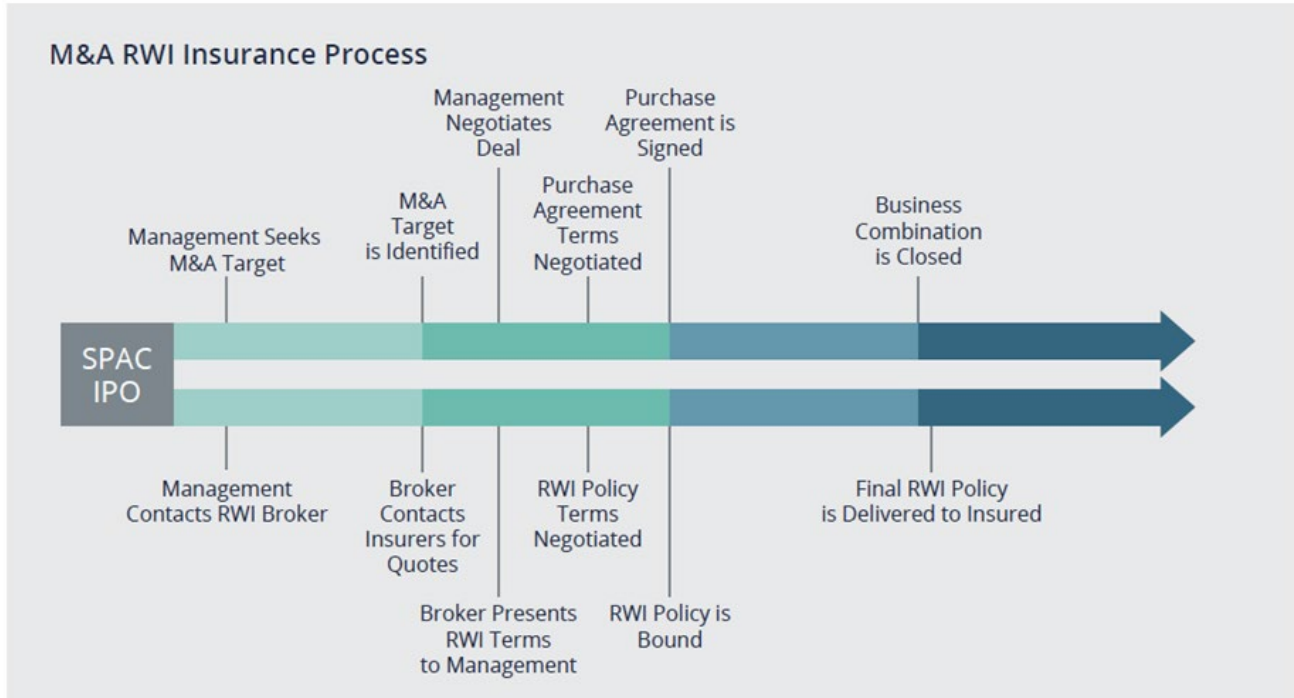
M&A RWI Insurance Process

Management Seeks M&A Target

M&A Target is Identified

Management Negotiates Deal

Purchase Agreement Terms Negotiated

Purchase Agreement is Signed

Business Combination is Closed

SPAC IPO

Management Contacts RWI Broker

Broker Contacts Insurers for Quotes

Broker Presents RWI Terms to Management

RWI Policy Terms Negotiated

RWI Policy is Bound

Final RWI Policy is Delivered to Insured